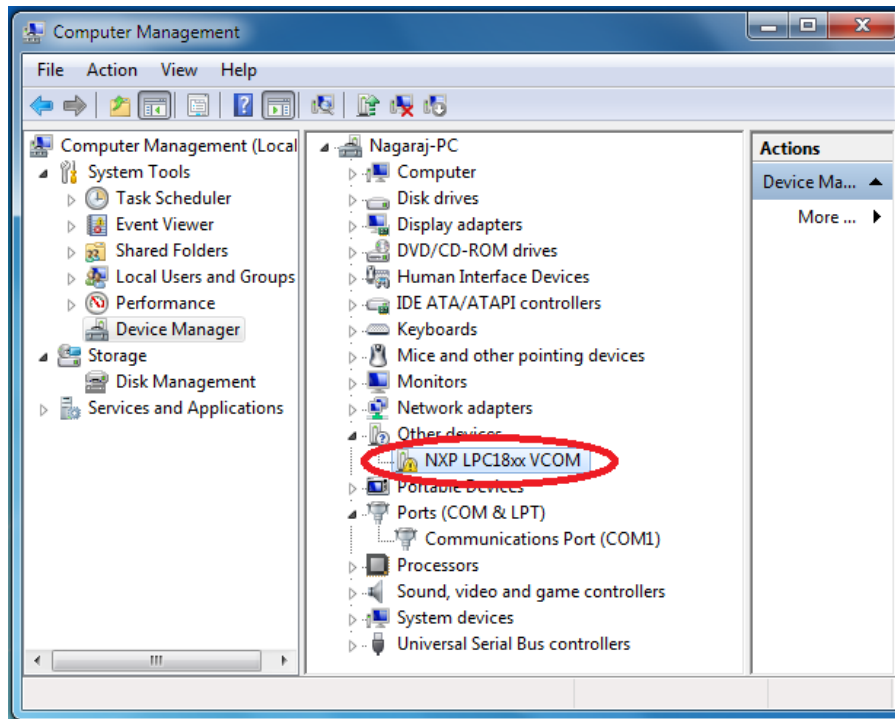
Computer Management

File Action View Help

Computer Management (Local
System Tools
Task Scheduler
Event Viewer
Shared Folders
Local Users and Groups
Performance
Device Manager
Storage
Disk Management
Services and Applications

Nagaraj-PC
Computer
Disk drives
Display adapters
DVD/CD-ROM drives
Human Interface Devices
IDE ATA/ATAPI controllers
Keyboards
Mice and other pointing devices
Monitors
Network adapters
Other devices
NXP LPC18xx VCOM
Portable Devices
Ports (COM & LPT)
Communications Port (COM1)
Processors
Sound, video and game controllers
System devices
Universal Serial Bus controllers

Actions
Device Ma...
More ...